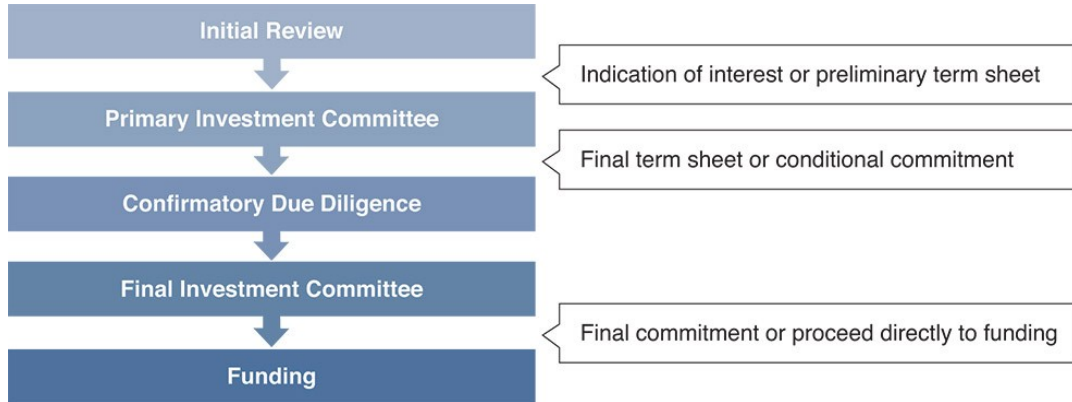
Initial Review

Indication of interest or preliminary term sheet

Primary Investment Committee

Final term sheet or conditional commitment

Confirmatory Due Diligence

Final Investment Committee

Final commitment or proceed directly to funding

Funding